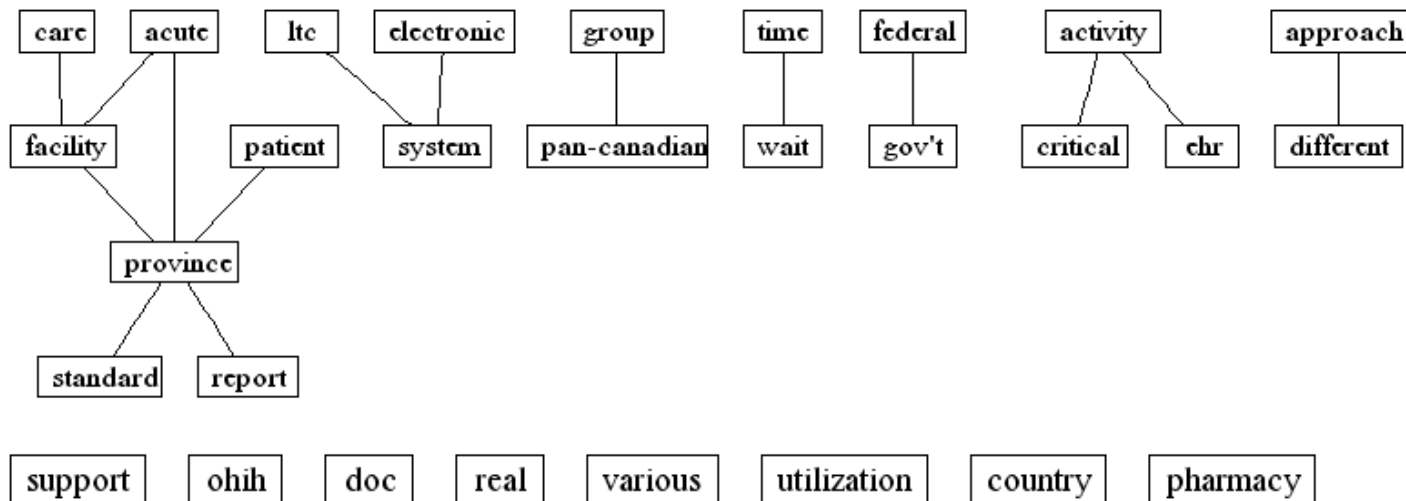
care
acute
ltc
electronic
group
time
federal
activity
approach

facility
patient
system
pan-canadian
wait
gov't
critical
chr
different

province

standard
report

support
ohih
doc
real
various
utilization
country
pharmacy